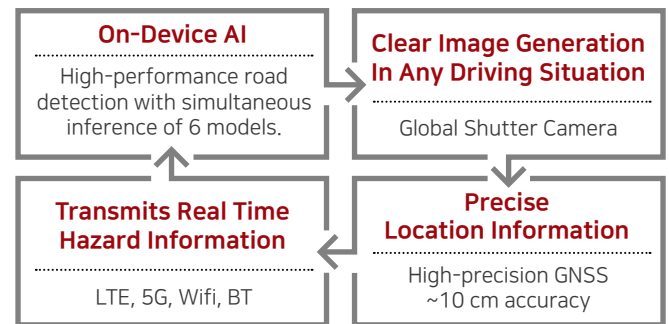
On-Device AI

High-performance road detection with simultaneous inference of 6 models.

Clear Image Generation In Any Driving Situation

Global Shutter Camera

Precise Location Information

High-precision GNSS ~10 cm accuracy

Transmits Real Time Hazard Information

LTE, 5G, Wifi, BT